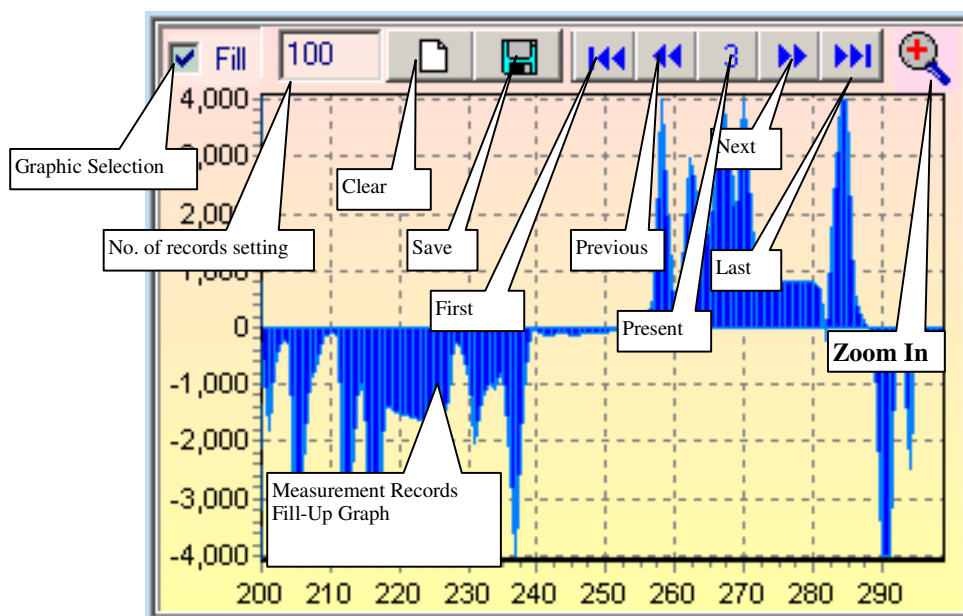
Fill 100 3

4,000
3,000
2,000
1,000
0
-1,000
-2,000
-3,000
-4,000

200 210 220 230 240 250 260 270 280 290

Graphic Selection
No. of records setting
Clear
Save
First
Previous
Present
Next
Last
Zoom In
Measurement Records Fill-Up Graph